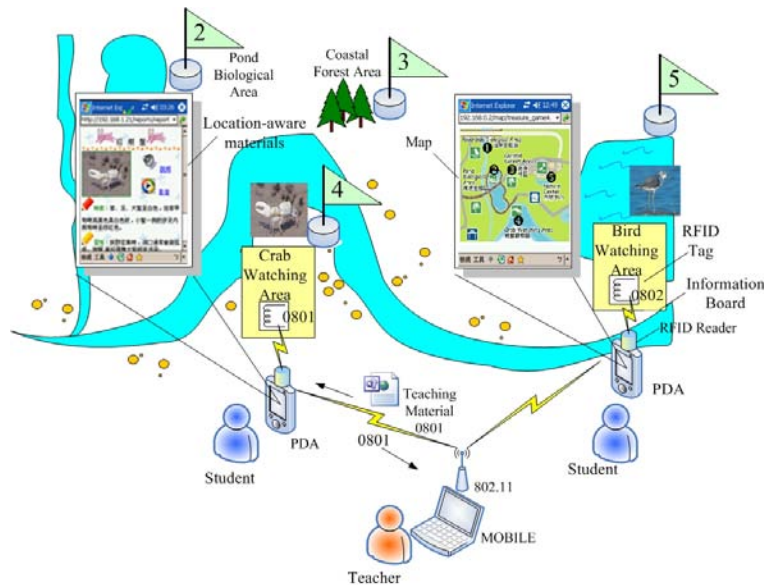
2
Pond Biological Area

Coastal Forest Area
3

5

Location-aware materials

Map

4

Crab Watching Area
0801

Bird Watching Area
0802

RFID Tag

Information Board

RFID Reader

PDA

Teaching Material 0801

PDA

0801

Student

Student

802.11

MOBILE

Teacher